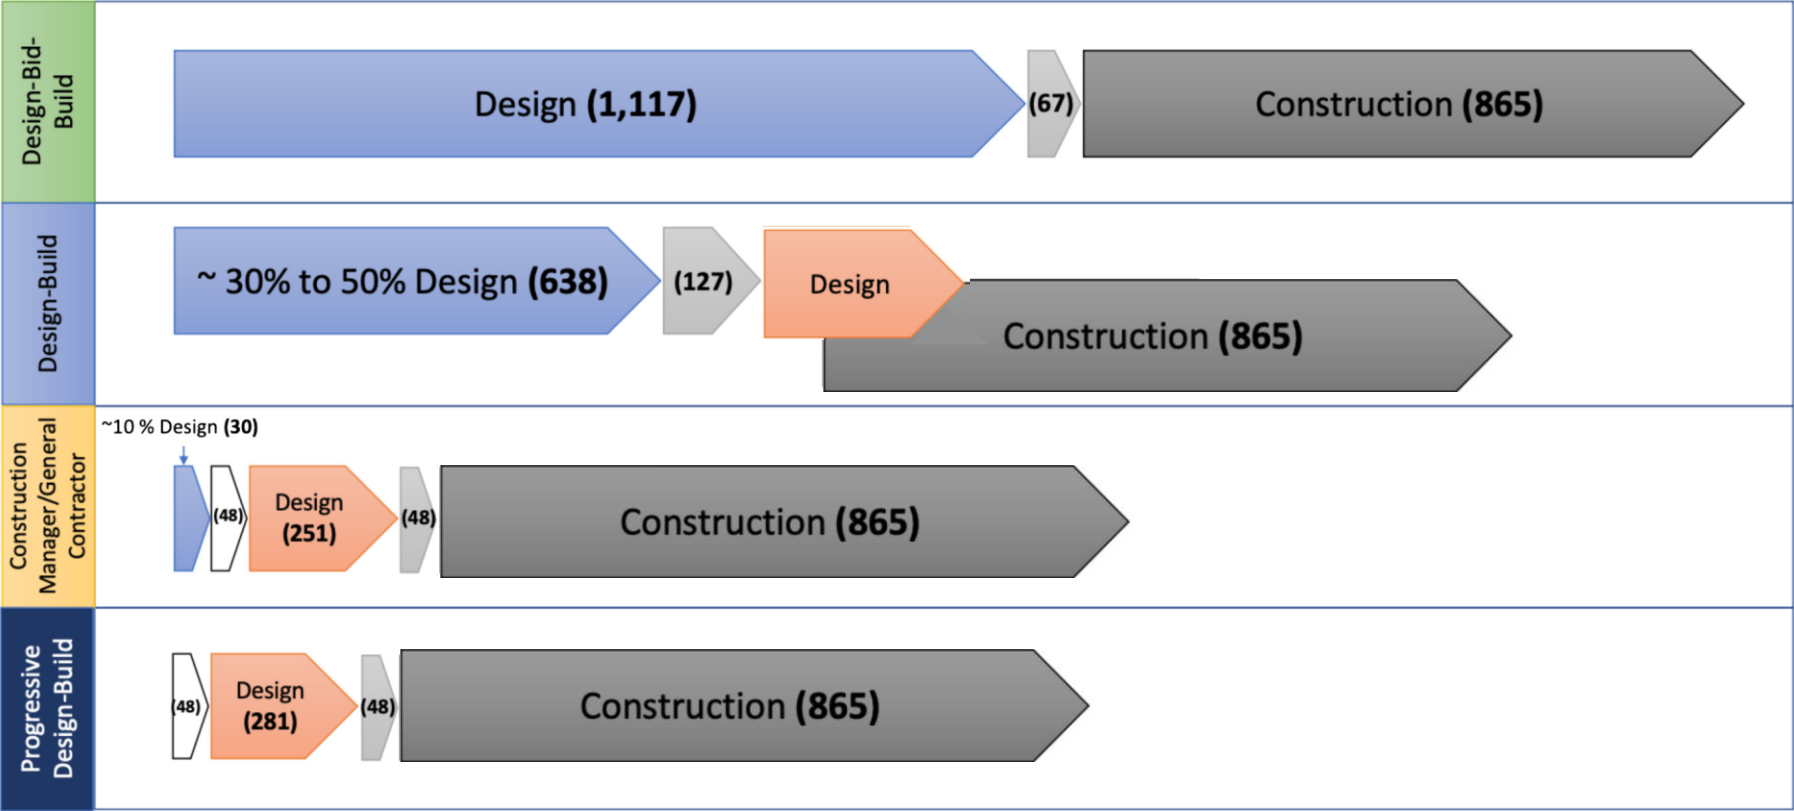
Design-Bid-Build

Design **(1,117)**

**(67)**

Construction **(865)**

Design-Build

~ 30% to 50% Design **(638)**

**(127)**

Design

Construction **(865)**

Construction Manager/General Contractor

~10 % Design **(30)**

**(48)**

Design **(251)**

**(48)**

Construction **(865)**

Progressive Design-Build

**(48)**

Design **(281)**

**(48)**

Construction **(865)**